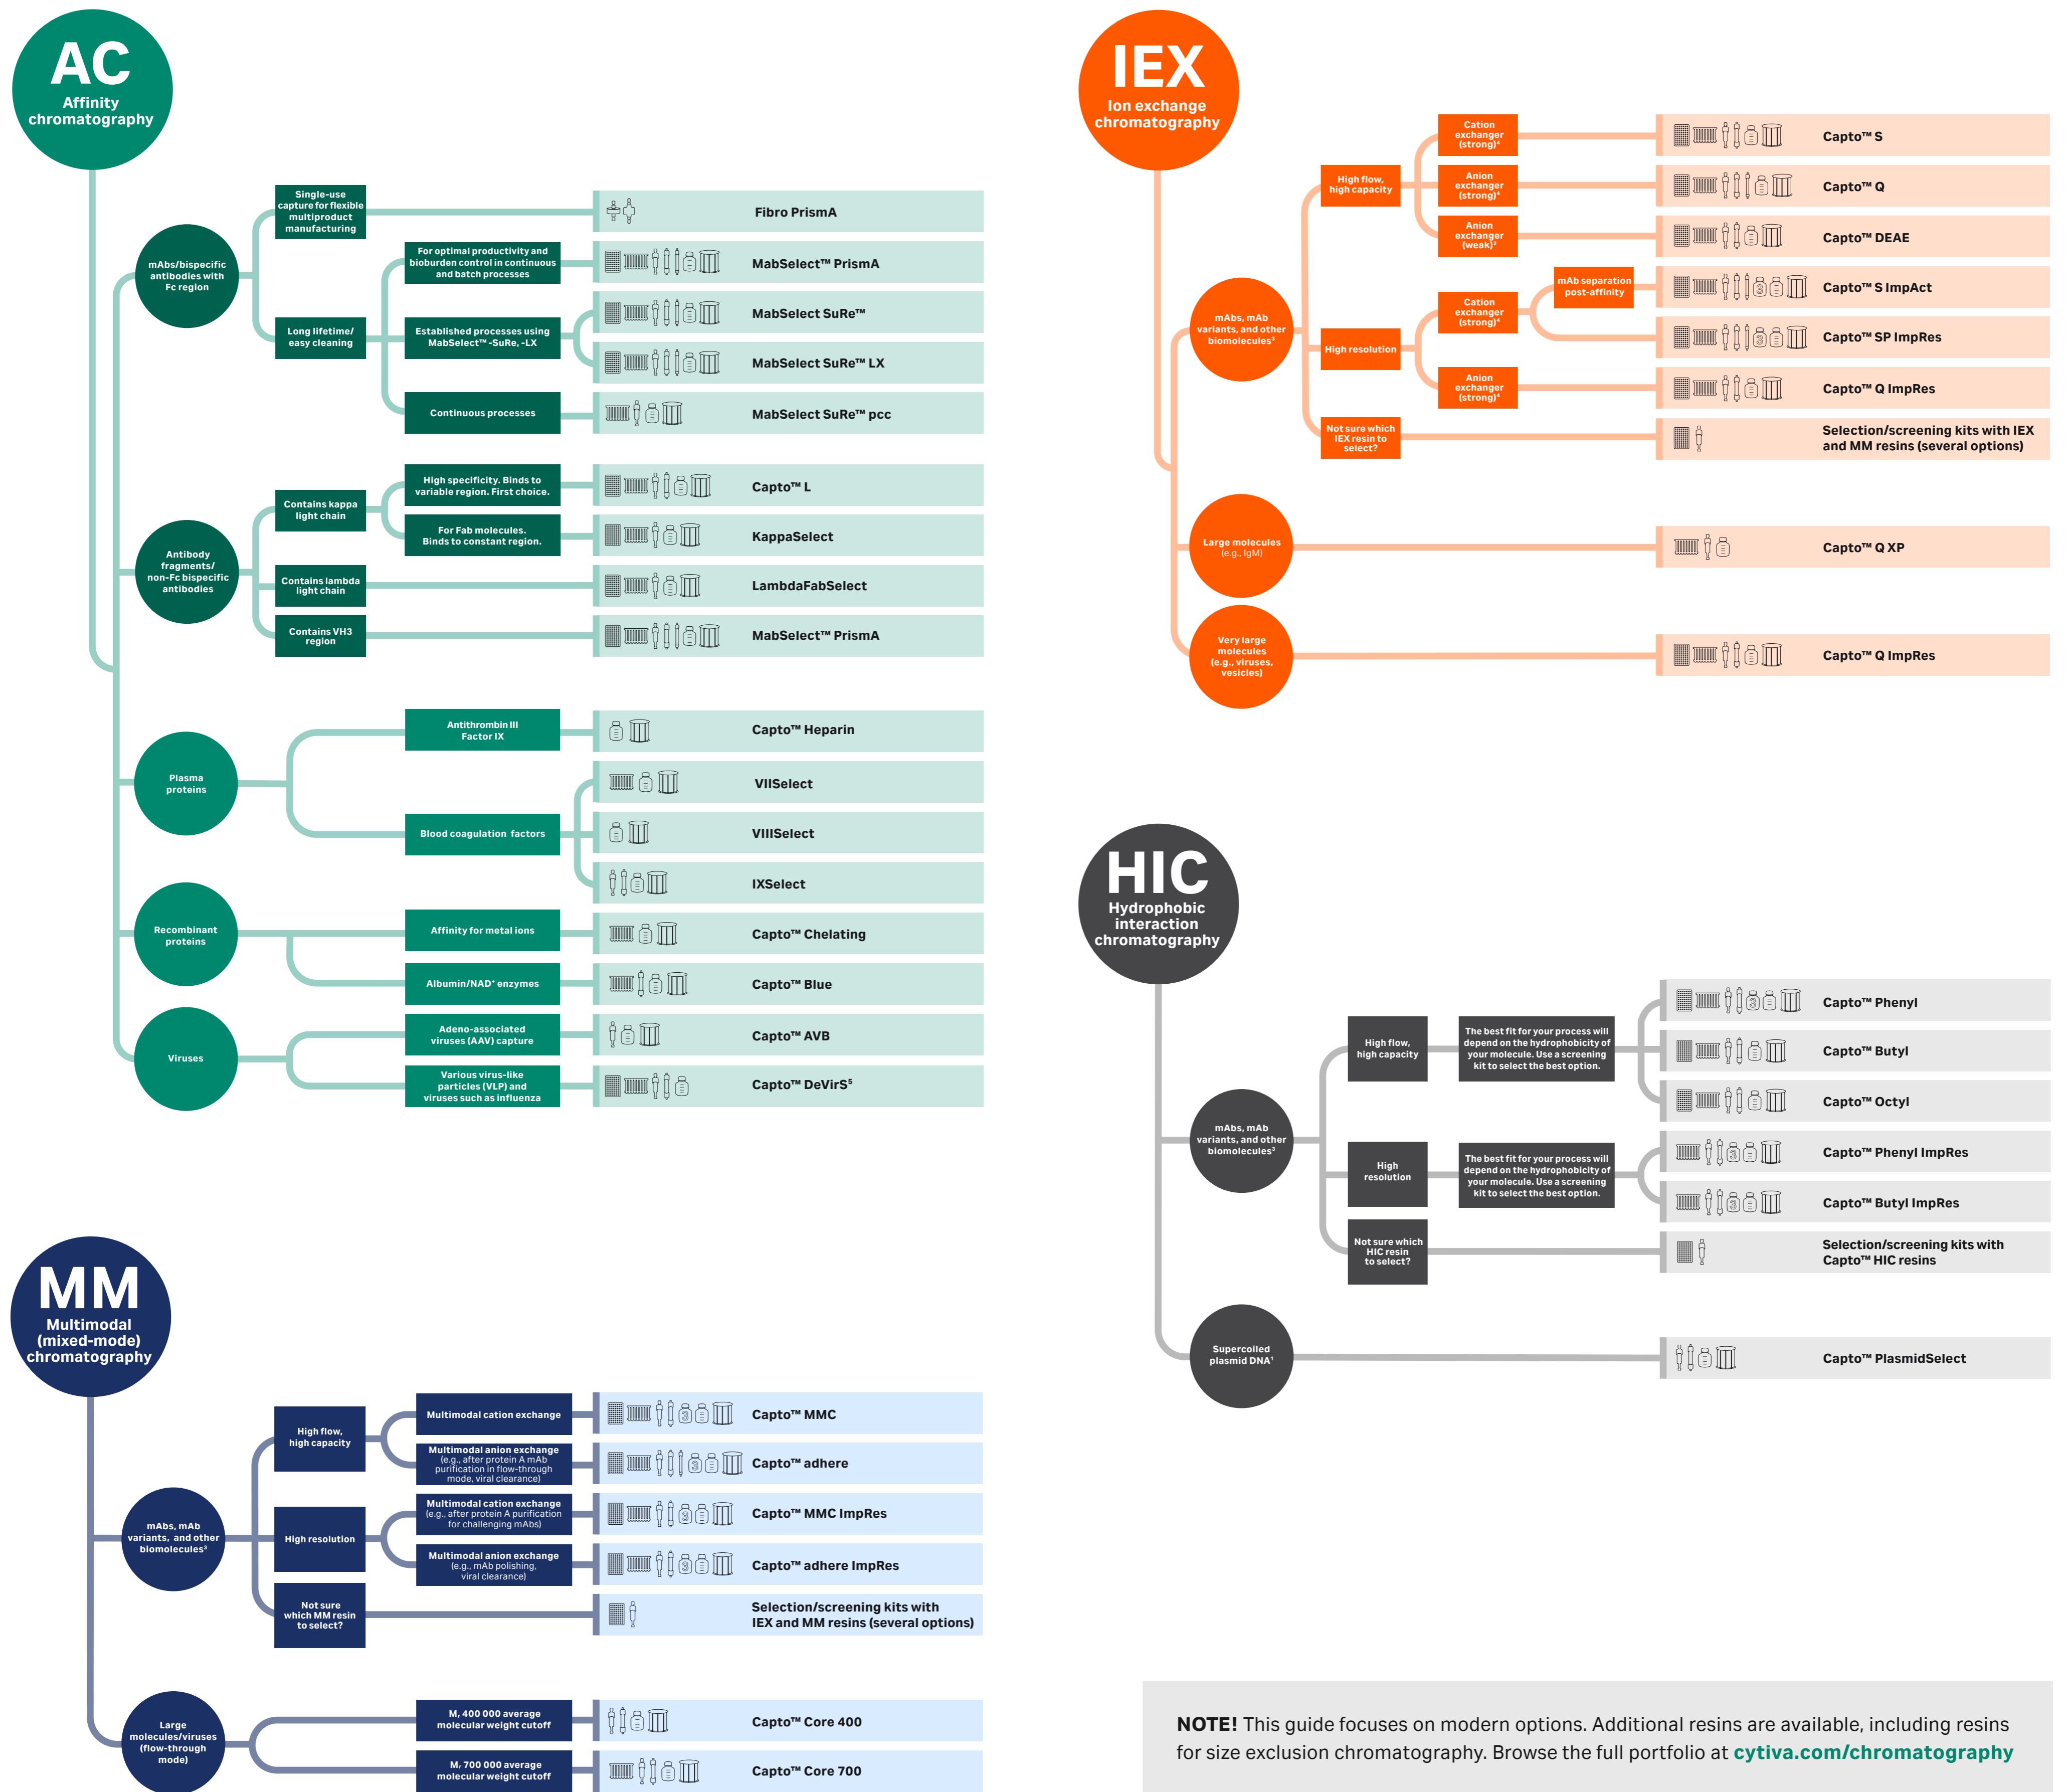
AC
Affinity chromatography

mAbs/bispecific antibodies with Fc region
Single-use capture for flexible multiproduct manufacturing
Fibro PrismA
Long lifetime/ easy cleaning
For optimal productivity and bioburden control in continuous and batch processes
MabSelect™ PrismA
Established processes using MabSelect™ -SuRe, -LX
MabSelect SuRe™
MabSelect SuRe™ LX
Continuous processes
MabSelect SuRe™ pcc

Antibody fragments/ non-Fc bispecific antibodies
Contains kappa light chain
High specificity. Binds to variable region. First choice.
Capto™ L
For Fab molecules. Binds to constant region.
KappaSelect
Contains lambda light chain
LambdaFabSelect
Contains VH3 region
MabSelect™ PrismA

Plasma proteins
Antithrombin III Factor IX
Capto™ Heparin
Blood coagulation factors
VIISelect
VIIISelect
IXSelect

Recombinant proteins
Affinity for metal ions
Capto™ Chelating
Albumin/NAD+ enzymes
Capto™ Blue

Viruses
Adeno-associated viruses (AAV) capture
Capto™ AVB
Various virus-like particles (VLP) and viruses such as influenza
Capto™ DeVirS$^5$

IEX
Ion exchange chromatography

mAbs, mAb variants, and other biomolecules$^3$
High flow, high capacity
Cation exchanger (strong)$^2$
Capto™ S
Anion exchanger (strong)$^2$
Capto™ Q
Anion exchanger (weak)$^2$
Capto™ DEAE
High resolution
Cation exchanger (strong)$^2$
mAb separation post-affinity
Capto™ S ImpAct
Capto™ SP ImpRes
Anion exchanger (strong)$^2$
Capto™ Q ImpRes
Not sure which IEX resin to select?
Selection/screening kits with IEX and MM resins (several options)
Large molecules (e.g., IgM)
Capto™ Q XP
Very large molecules (e.g., viruses, vesicles)
Capto™ Q ImpRes

HIC
Hydrophobic interaction chromatography

mAbs, mAb variants, and other biomolecules$^3$
High flow, high capacity
The best fit for your process will depend on the hydrophobicity of your molecule. Use a screening kit to select the best option.
Capto™ Phenyl
Capto™ Butyl
Capto™ Octyl
High resolution
The best fit for your process will depend on the hydrophobicity of your molecule. Use a screening kit to select the best option.
Capto™ Phenyl ImpRes
Capto™ Butyl ImpRes
Not sure which HIC resin to select?
Selection/screening kits with Capto™ HIC resins
Supercoiled plasmid DNA$^1$
Capto™ PlasmidSelect

MM
Multimodal (mixed-mode) chromatography

mAbs, mAb variants, and other biomolecules$^3$
High flow, high capacity
Multimodal cation exchange
Capto™ MMC
Multimodal anion exchange (e.g., after protein A mAb purification in flow-through mode, viral clearance)
Capto™ adhere
High resolution
Multimodal cation exchange (e.g., after protein A purification for challenging mAbs)
Capto™ MMC ImpRes
Multimodal anion exchange (e.g., mAb polishing, viral clearance)
Capto™ adhere ImpRes
Not sure which MM resin to select?
Selection/screening kits with IEX and MM resins (several options)
Large molecules/viruses (flow-through mode)
$M_r$ 400 000 average molecular weight cutoff
Capto™ Core 400
$M_r$ 700 000 average molecular weight cutoff
Capto™ Core 700

NOTE! This guide focuses on modern options. Additional resins are available, including resins for size exclusion chromatography. Browse the full portfolio at cytiva.com/chromatography